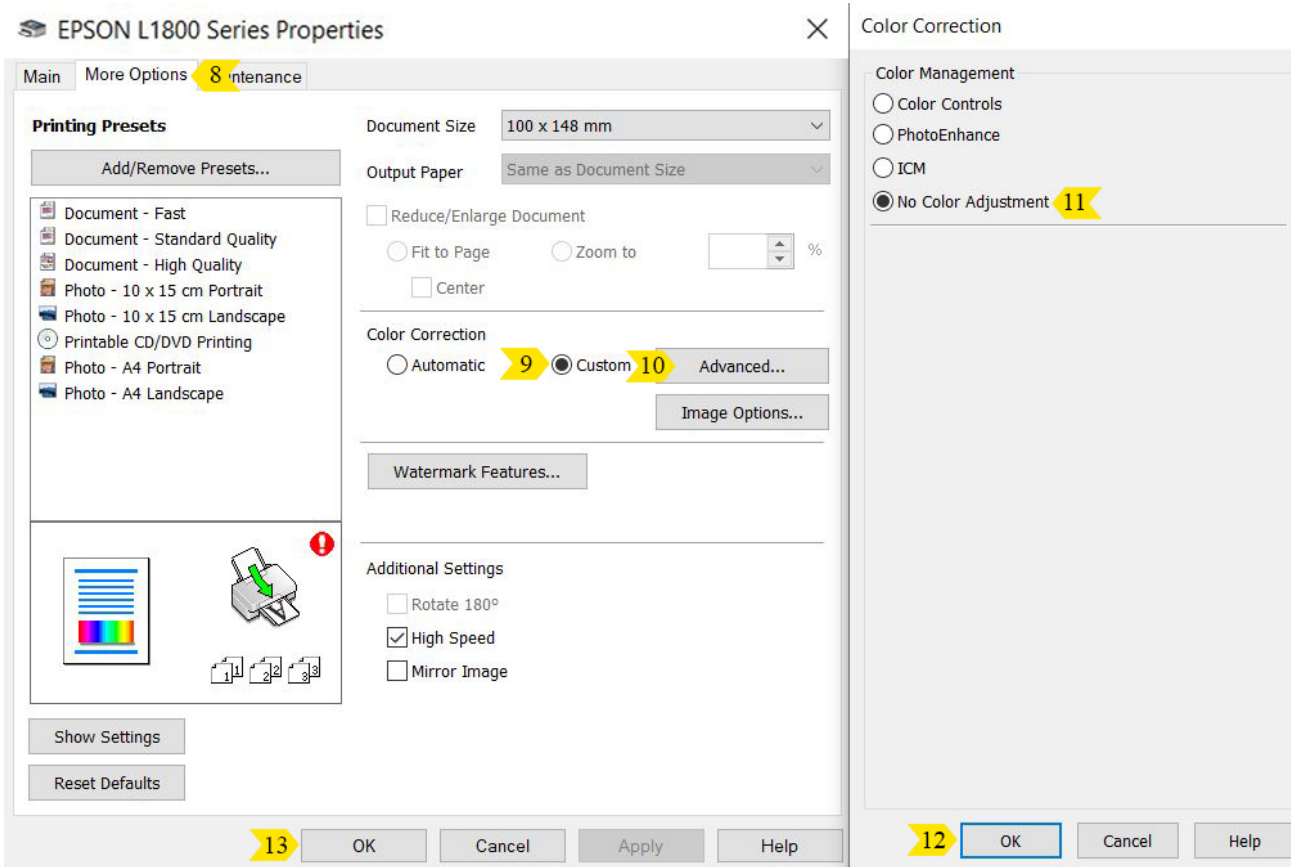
EPSON L1800 Series Properties

Main More Options 8 ntenance

Printing Presets

Add/Remove Presets...

Document - Fast
Document - Standard Quality
Document - High Quality
Photo - 10 x 15 cm Portrait
Photo - 10 x 15 cm Landscape
Printable CD/DVD Printing
Photo - A4 Portrait
Photo - A4 Landscape

Show Settings

Reset Defaults

Document Size 100 x 148 mm

Output Paper Same as Document Size

Reduce/Enlarge Document

Fit to Page Zoom to %

Center

Color Correction

Automatic 9 Custom 10 Advanced...

Image Options...

Watermark Features...

Additional Settings

Rotate 180°

High Speed

Mirror Image

13 OK Cancel Apply Help

Color Correction

Color Management

Color Controls

PhotoEnhance

ICM

No Color Adjustment 11

12 OK Cancel Help